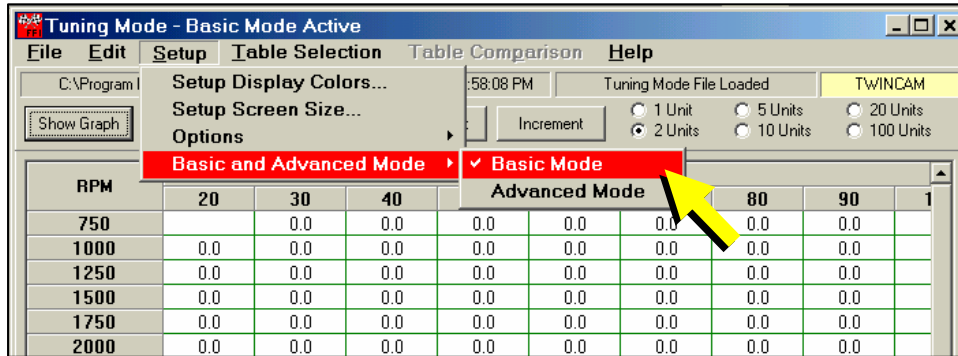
Tuning Mode - Basic Mode Active

File Edit Setup Table Selection Table Comparison Help

C:\Program I :58:08 PM Tuning Mode File Loaded TWINCAM

Show Graph

Setup Display Colors...
Setup Screen Size...
Options
Basic and Advanced Mode

✔ Basic Mode
Advanced Mode

Increment

1 Unit
2 Units
5 Units
10 Units
20 Units
100 Units

| RPM | 20 | 30 | 40 | | | | 80 | 90 | 1 |
|---|---|---|---|---|---|---|---|---|---|
| 750 | | 0.0 | 0.0 | 0.0 | 0.0 | 0.0 | 0.0 | 0.0 | |
| 1000 | 0.0 | 0.0 | 0.0 | 0.0 | 0.0 | 0.0 | 0.0 | 0.0 | |
| 1250 | 0.0 | 0.0 | 0.0 | 0.0 | 0.0 | 0.0 | 0.0 | 0.0 | |
| 1500 | 0.0 | 0.0 | 0.0 | 0.0 | 0.0 | 0.0 | 0.0 | 0.0 | |
| 1750 | 0.0 | 0.0 | 0.0 | 0.0 | 0.0 | 0.0 | 0.0 | 0.0 | |
| 2000 | 0.0 | 0.0 | 0.0 | 0.0 | 0.0 | 0.0 | 0.0 | 0.0 | |